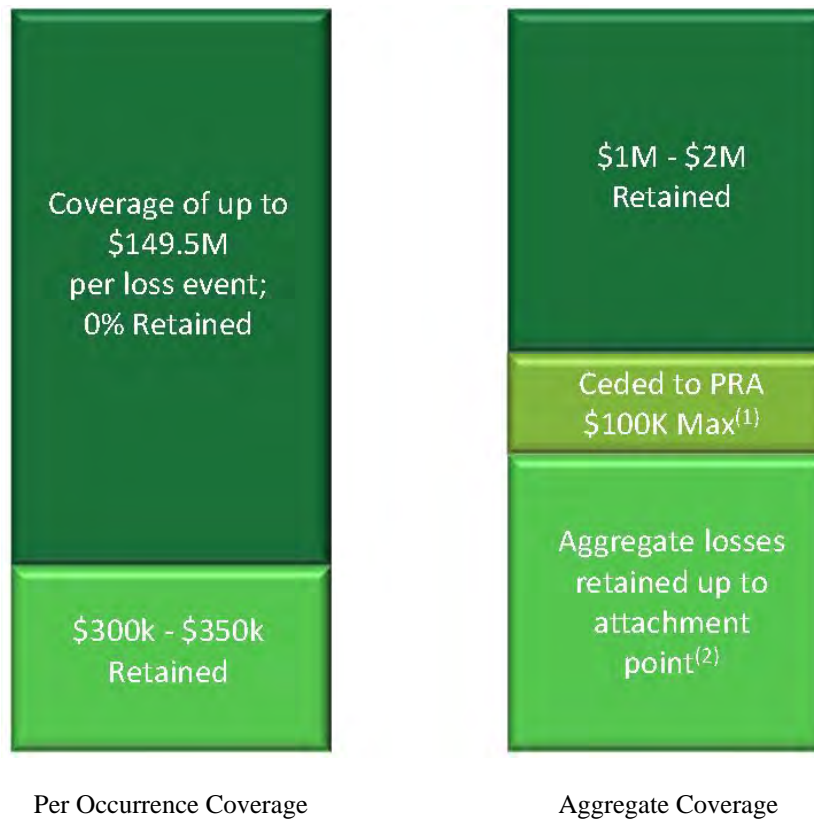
Coverage of up to \$149.5M per loss event; 0% Retained

\$300k - \$350k Retained

Per Occurrence Coverage

\$1M - \$2M Retained

Ceded to PRA \$100K Max$^{(1)}$

Aggregate losses retained up to attachment point$^{(2)}$

Aggregate Coverage